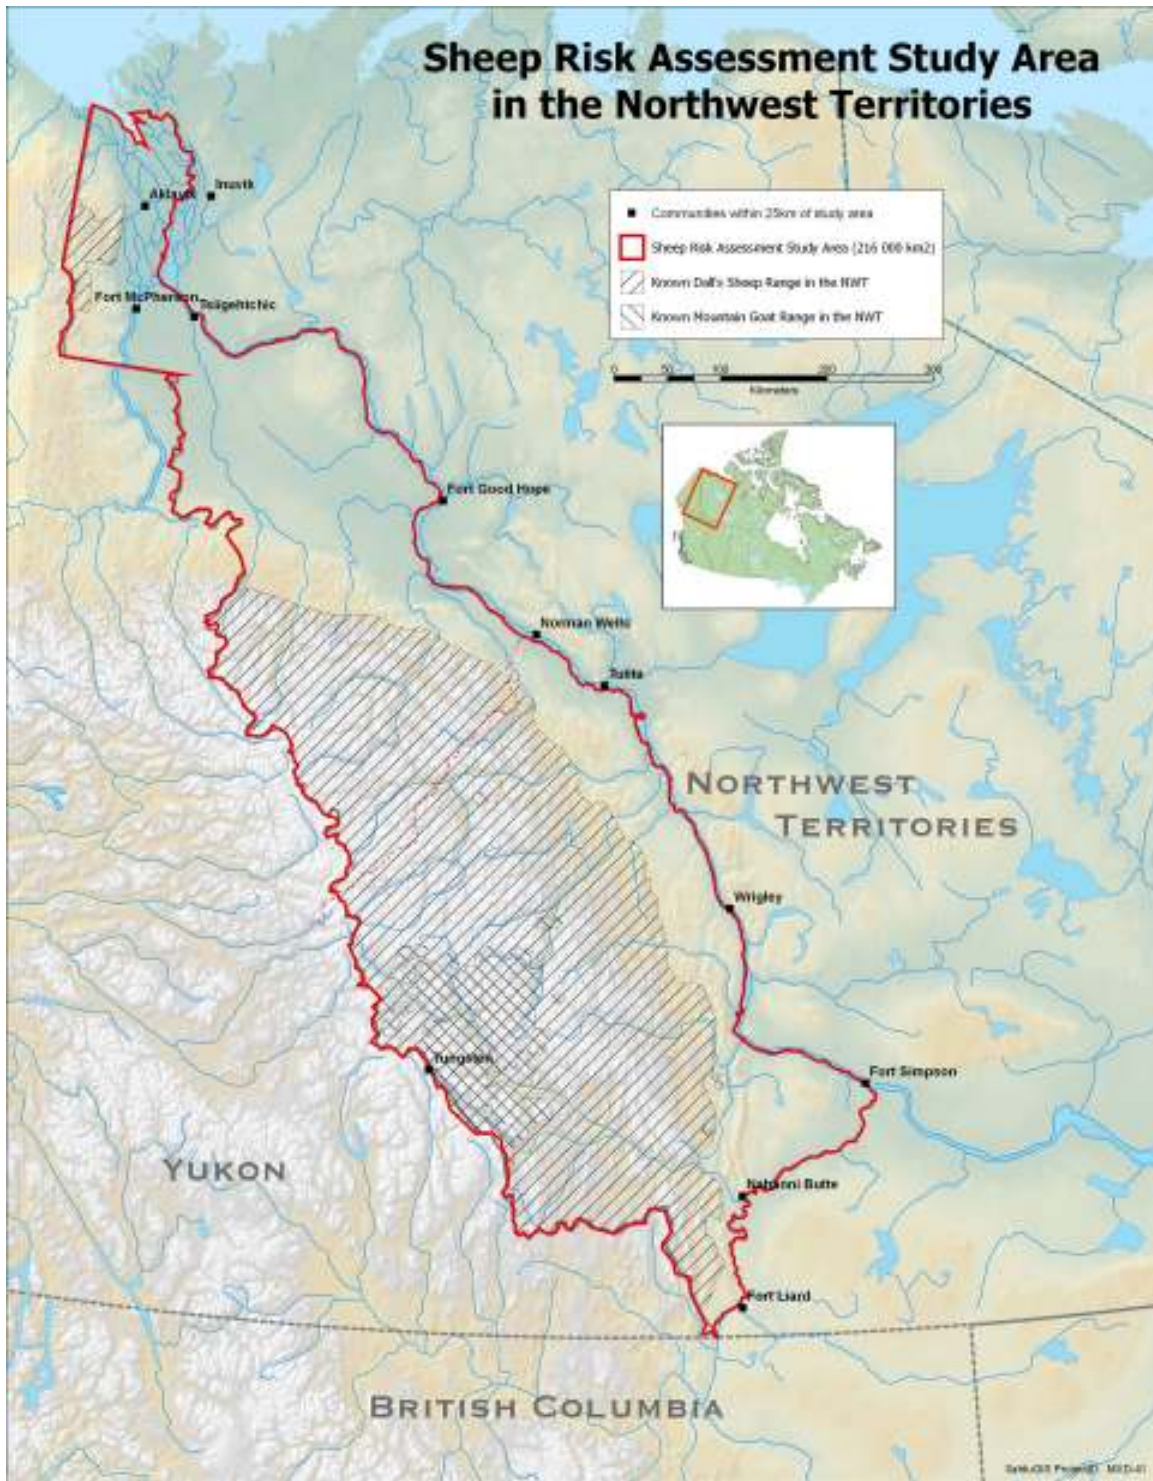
Sheep Risk Assessment Study Area in the Northwest Territories

Communities within 25km of study area
Sheep Risk Assessment Study Area (216 000 km2)
Known Dall's Sheep Range in the NWT
Known Mountain Goat Range in the NWT

0 50 100 200 300
Kilometers

Aklavik
Inuvik
Fort McPherson
Tsiigehtchic
Fort Good Hope
Norman Wells
Tulita
NORTHWEST TERRITORIES
Wrigley
Tungsten
Fort Simpson
Nahanni Butte
Fort Liard
YUKON
BRITISH COLUMBIA

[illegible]